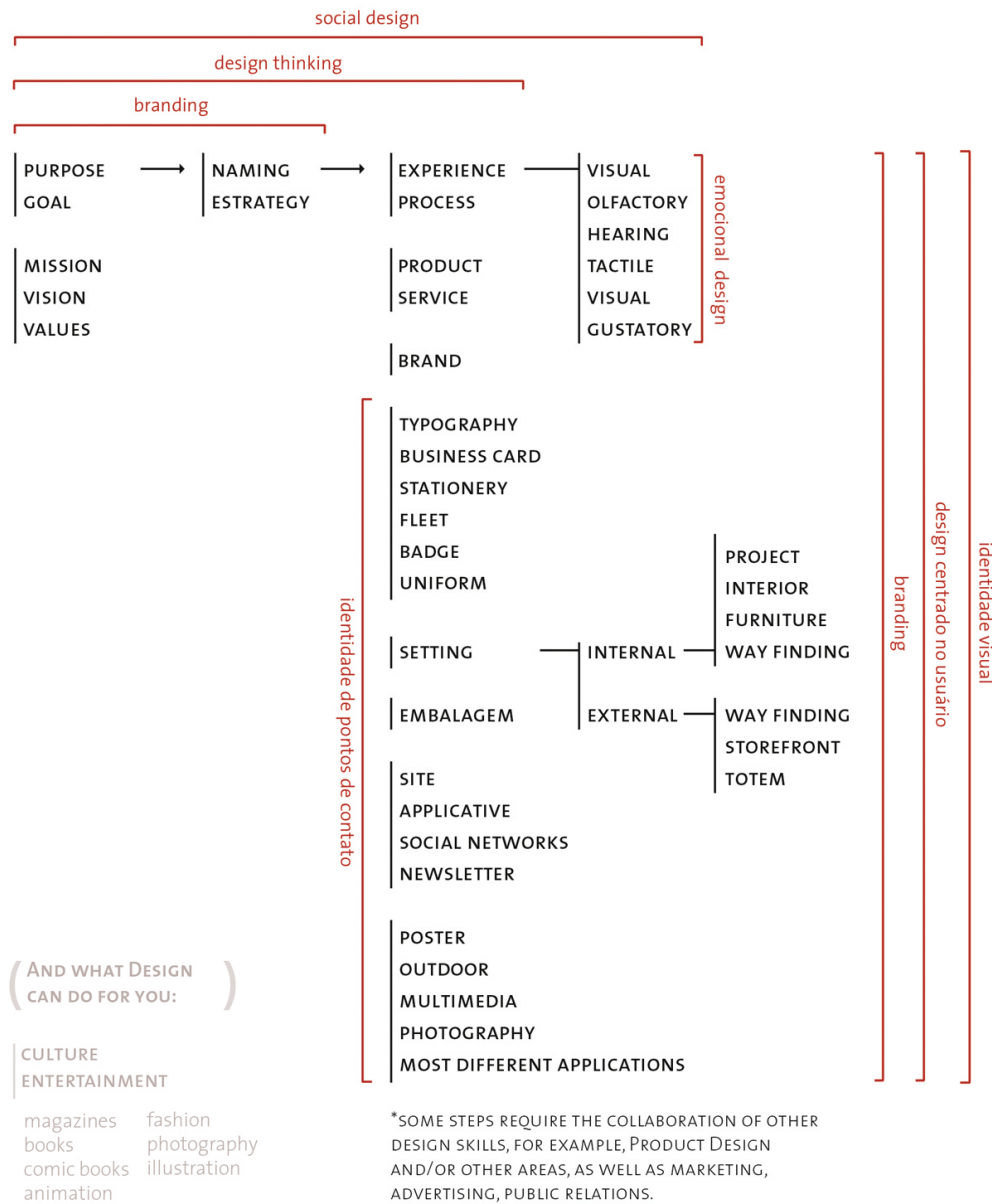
social design

design thinking

branding

PURPOSE
GOAL

NAMING
ESTRATEGY

EXPERIENCE
PROCESS

VISUAL
OLFACTORY
HEARING
TACTILE
VISUAL
GUSTATORY

emocional design

MISSION
VISION
VALUES

PRODUCT
SERVICE

BRAND

identidade de pontos de contato

TYPOGRAPHY
BUSINESS CARD
STATIONERY
FLEET
BADGE
UNIFORM

SETTING

INTERNAL

PROJECT
INTERIOR
FURNITURE
WAY FINDING

EMBALAGEM

EXTERNAL

WAY FINDING
STOREFRONT
TOTEM

SITE
APPLICATIVE
SOCIAL NETWORKS
NEWSLETTER

POSTER
OUTDOOR
MULTIMEDIA
PHOTOGRAPHY
MOST DIFFERENT APPLICATIONS

branding

design centrado no usuário

identidade visual

( AND WHAT DESIGN CAN DO FOR YOU: )

CULTURE
ENTERTAINMENT

magazines
books
comic books
animation

fashion
photography
illustration

*SOME STEPS REQUIRE THE COLLABORATION OF OTHER DESIGN SKILLS, FOR EXAMPLE, PRODUCT DESIGN AND/OR OTHER AREAS, AS WELL AS MARKETING, ADVERTISING, PUBLIC RELATIONS.